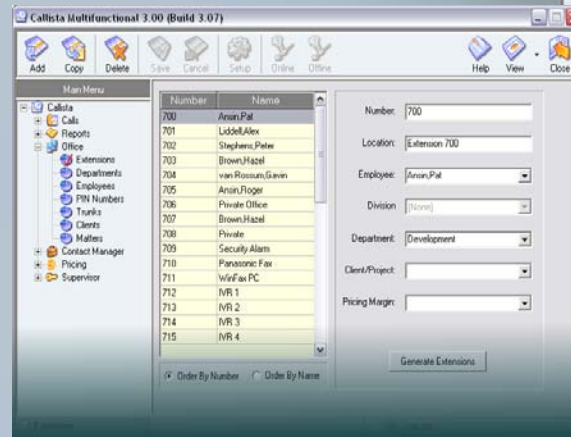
Callista Multifunctional 3.00 (Build 3.07)

Add Copy Delete Save Cancel Setup Online Offline Help View Close

Main Menu

Callista
Calls
Reports
Office
Extensions
Departments
Employees
PIN Numbers
Trunks
Clients
Matters
Contact Manager
Pricing
Supervisor

| Number | Name |
|---|---|
| 700 | Ansin,Pat |
| 701 | Liddell,Alex |
| 702 | Stephens,Peter |
| 703 | Brown,Hazel |
| 704 | van Rossum,Gavin |
| 705 | Ansin,Roger |
| 706 | Private Office |
| 707 | Brown,Hazel |
| 708 | Private |
| 709 | Security Alarm |
| 710 | Panasonic Fax |
| 711 | WinFax PC |
| 712 | IVR 1 |
| 713 | IVR 2 |
| 714 | IVR 3 |
| 715 | IVR 4 |

Order By Number Order By Name

Number: 700
Location: Extension 700
Employee: Ansin,Pat
Division: [None]
Department: Development
Client/Project:
Pricing Margin:

Generate Extensions